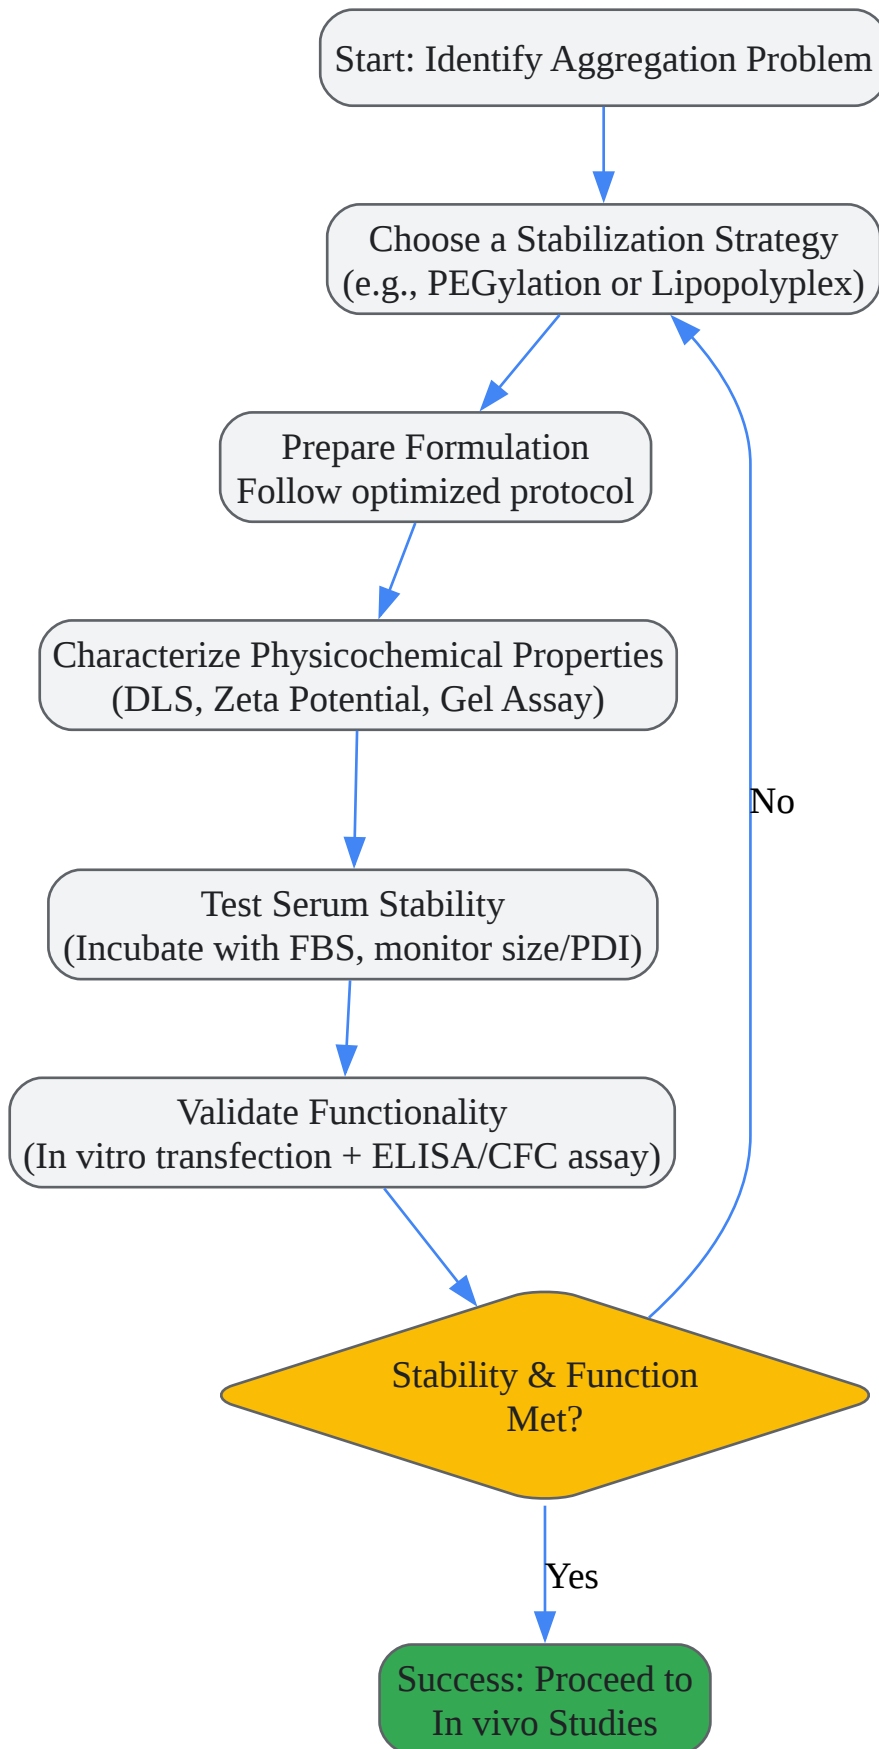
Start: Identify Aggregation Problem

Choose a Stabilization Strategy
(e.g., PEGylation or Lipopolyplex)

Prepare Formulation
Follow optimized protocol

Characterize Physicochemical Properties
(DLS, Zeta Potential, Gel Assay)

Test Serum Stability
(Incubate with FBS, monitor size/PDI)

Validate Functionality
(In vitro transfection + ELISA/CFC assay)

Stability & Function
Met?

No

Yes

Success: Proceed to
In vivo Studies